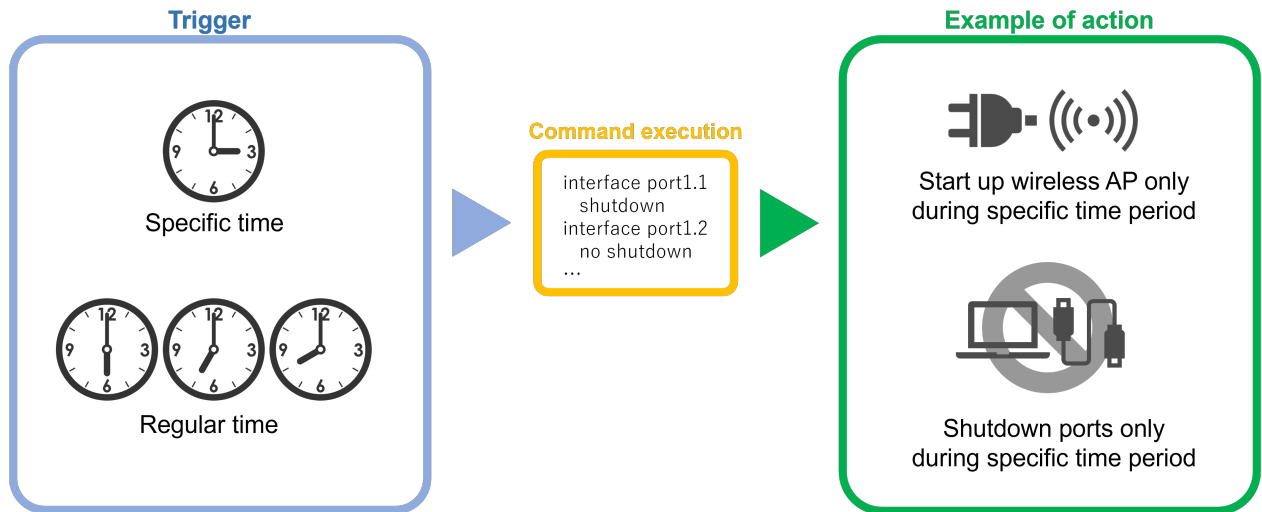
Trigger

12
9 3
6

Specific time

12
9 3
6

12
9 3
6

12
9 3
6

Regular time

Command execution

interface port1.1
shutdown
interface port1.2
no shutdown
...

Example of action

Start up wireless AP only during specific time period

Shutdown ports only during specific time period